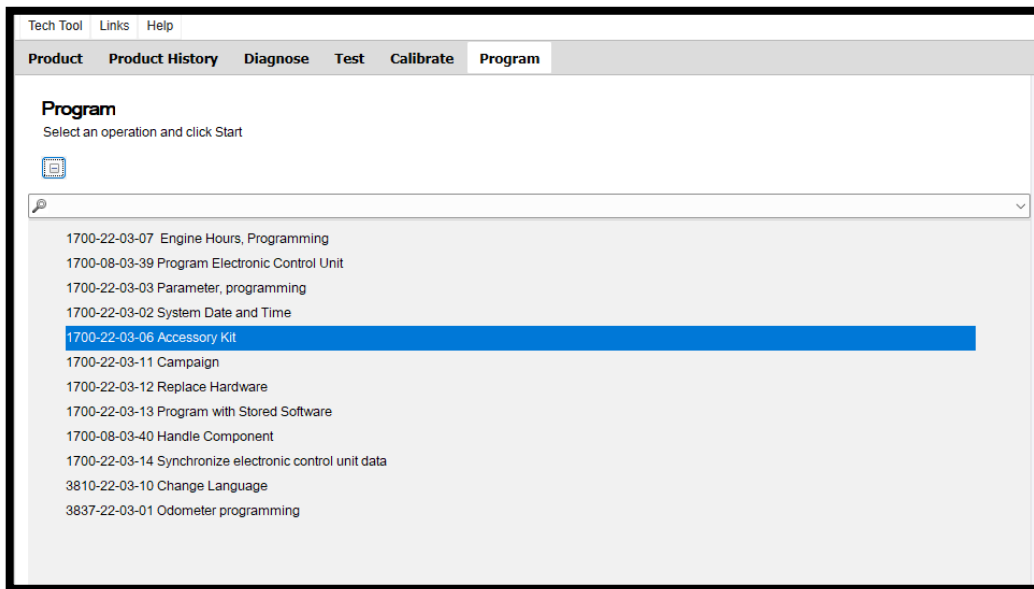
Tech Tool Links Help

Product Product History Diagnose Test Calibrate Program

Program

Select an operation and click Start

1700-22-03-07 Engine Hours, Programming
1700-08-03-39 Program Electronic Control Unit
1700-22-03-03 Parameter, programming
1700-22-03-02 System Date and Time
1700-22-03-06 Accessory Kit
1700-22-03-11 Campaign
1700-22-03-12 Replace Hardware
1700-22-03-13 Program with Stored Software
1700-08-03-40 Handle Component
1700-22-03-14 Synchronize electronic control unit data
3810-22-03-10 Change Language
3837-22-03-01 Odometer programming